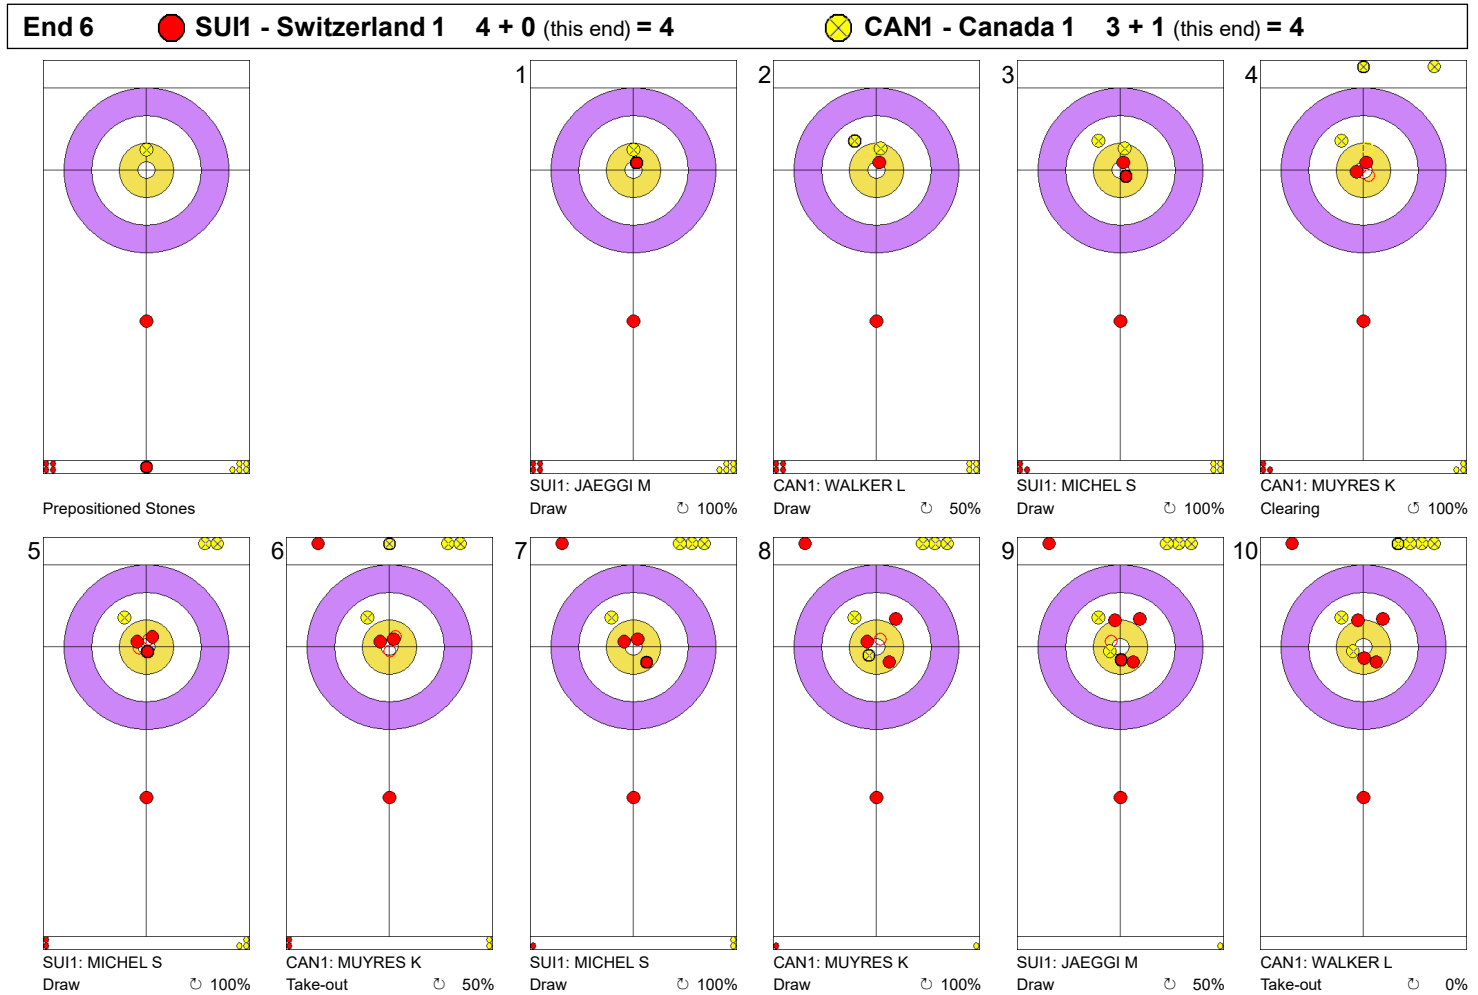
End 6 SUI1 - Switzerland 1 4 + 0 (this end) = 4 CAN1 - Canada 1 3 + 1 (this end) = 4

Prepositioned Stones

1
SUI1: JAEGGI M
Draw 100%

2
CAN1: WALKER L
Draw 50%

3
SUI1: MICHEL S
Draw 100%

4
CAN1: MUYRES K
Clearing 100%

5
SUI1: MICHEL S
Draw 100%

6
CAN1: MUYRES K
Take-out 50%

7
SUI1: MICHEL S
Draw 100%

8
CAN1: MUYRES K
Draw 100%

9
SUI1: JAEGGI M
Draw 50%

10
CAN1: WALKER L
Take-out 0%